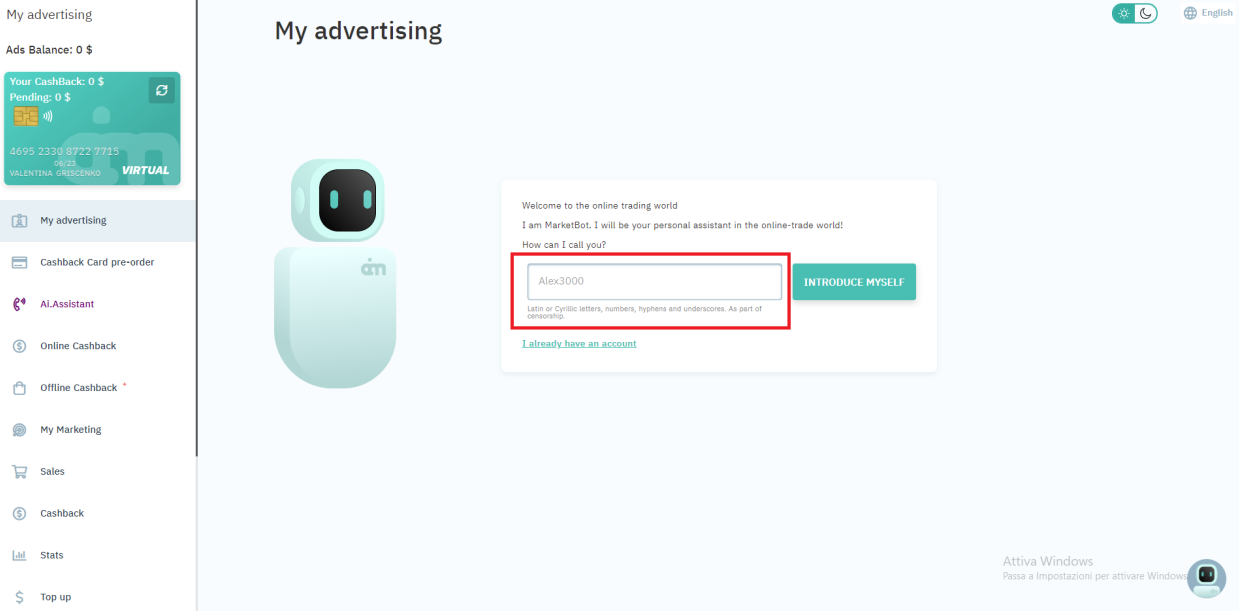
My advertising

Ads Balance: 0 $

Your CashBack: 0 $
Pending: 0 $

4695 2330 8722 7715
06/23
VALENTINA GRISCENKO
VIRTUAL

My advertising

Cashback Card pre-order

Ai.Assistant

Online Cashback

Offline Cashback *

My Marketing

Sales

Cashback

Stats

Top up

My advertising

English

Welcome to the online trading world

I am MarketBot. I will be your personal assistant in the online-trade world!

How can I call you?

Alex3000

INTRODUCE MYSELF

Latin or Cyrillic letters, numbers, hyphens and underscores. As part of censorship.

I already have an account

Attiva Windows
Passa a Impostazioni per attivare Windows